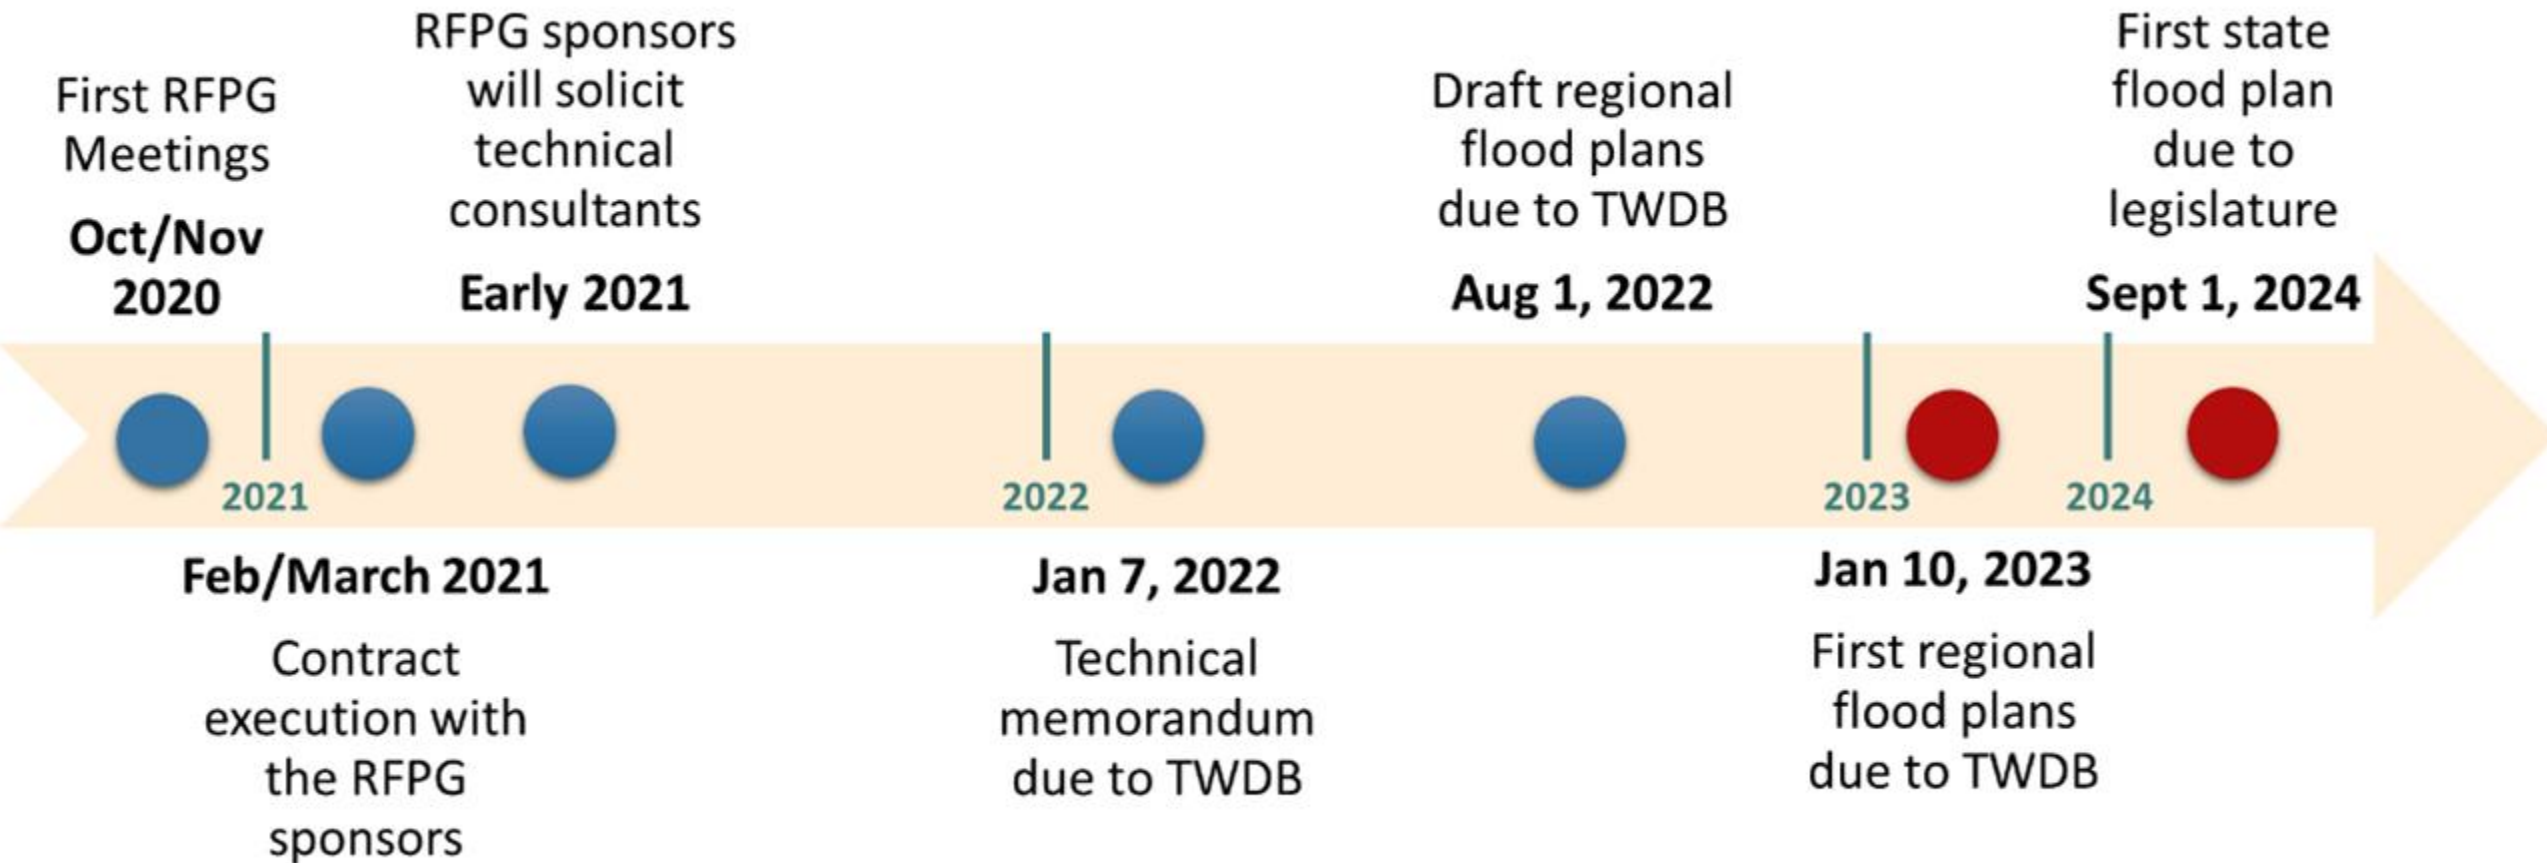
First RFPG Meetings

Oct/Nov 2020

RFPG sponsors will solicit technical consultants

Early 2021

Draft regional flood plans due to TWDB

Aug 1, 2022

First state flood plan due to legislature

Sept 1, 2024

2021

2022

2023

2024

Feb/March 2021

Contract execution with the RFPG sponsors

Jan 7, 2022

Technical memorandum due to TWDB

Jan 10, 2023

First regional flood plans due to TWDB